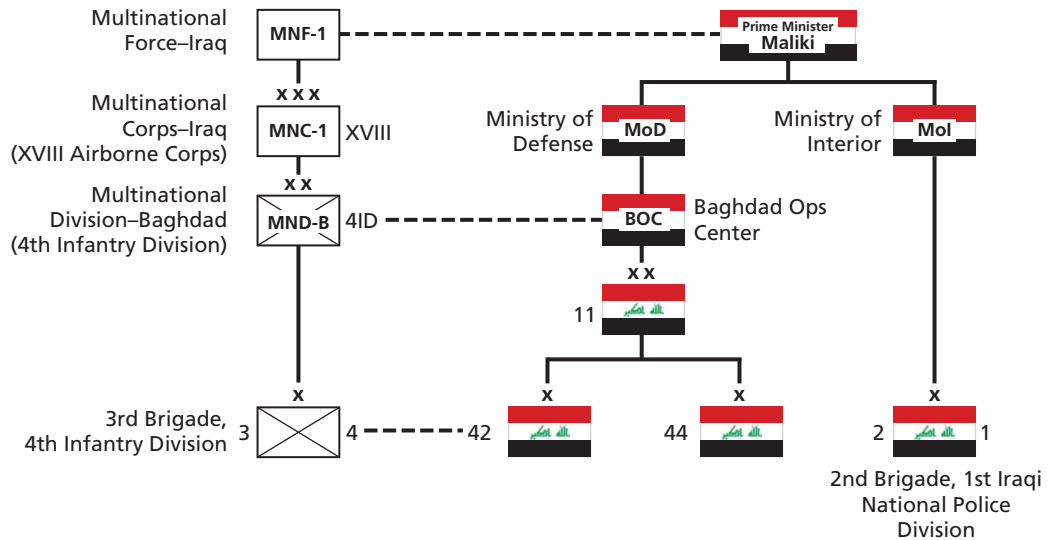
Multinational Force–Iraq

MNF-1

Prime Minister
Maliki

x x x

Multinational Corps–Iraq (XVIII Airborne Corps)

MNC-1

XVIII

Ministry of Defense

MoD

Ministry of Interior

MoI

x x

Multinational Division–Baghdad (4th Infantry Division)

MND-B

4ID

BOC

Baghdad Ops Center

x x

11

x

x

x

x

3rd Brigade, 4th Infantry Division

3

4

42

44

2

1

2nd Brigade, 1st Iraqi National Police Division